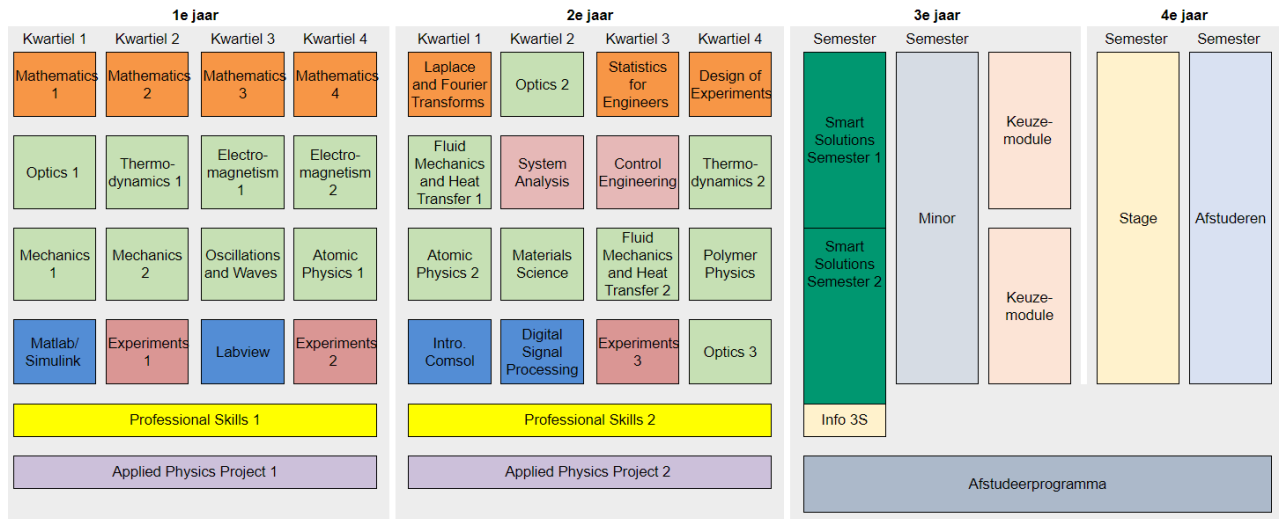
1e jaar

| Kwartiel 1 | Kwartiel 2 | Kwartiel 3 | Kwartiel 4 |
|---|---|---|---|
| Mathematics 1 | Mathematics 2 | Mathematics 3 | Mathematics 4 |
| Optics 1 | Thermodynamics 1 | Electromagnetism 1 | Electromagnetism 2 |
| Mechanics 1 | Mechanics 2 | Oscillations and Waves | Atomic Physics 1 |
| Matlab/ Simulink | Experiments 1 | Labview | Experiments 2 |

Professional Skills 1

Applied Physics Project 1

2e jaar

| Kwartiel 1 | Kwartiel 2 | Kwartiel 3 | Kwartiel 4 |
|---|---|---|---|
| Laplace and Fourier Transforms | Optics 2 | Statistics for Engineers | Design of Experiments |
| Fluid Mechanics and Heat Transfer 1 | System Analysis | Control Engineering | Thermodynamics 2 |
| Atomic Physics 2 | Materials Science | Fluid Mechanics and Heat Transfer 2 | Polymer Physics |
| Intro. Comsol | Digital Signal Processing | Experiments 3 | Optics 3 |

Professional Skills 2

Applied Physics Project 2

3e jaar

Semester

Smart Solutions Semester 1

Smart Solutions Semester 2

Info 3S

Semester

Minor

Keuzemodule

Keuzemodule

Afstudeerprogramma

4e jaar

Semester

Stage

Semester

Afstuderen